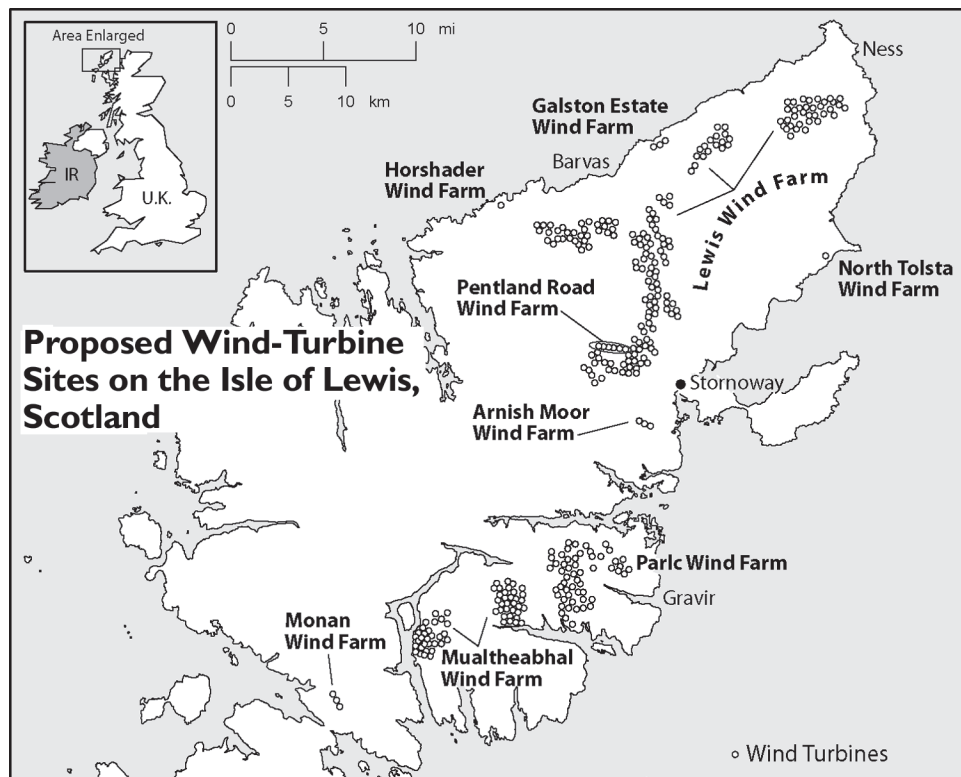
Area Enlarged

IR

U.K.

0 5 10 mi

0 5 10 km

Ness

Galston Estate Wind Farm

Barvas

Horshader Wind Farm

Lewis Wind Farm

North Tolsta Wind Farm

Pentland Road Wind Farm

Proposed Wind-Turbine Sites on the Isle of Lewis, Scotland

Stornoway

Arnish Moor Wind Farm

Parlc Wind Farm

Gravir

Monan Wind Farm

Mualtheabhal Wind Farm

Wind Turbines